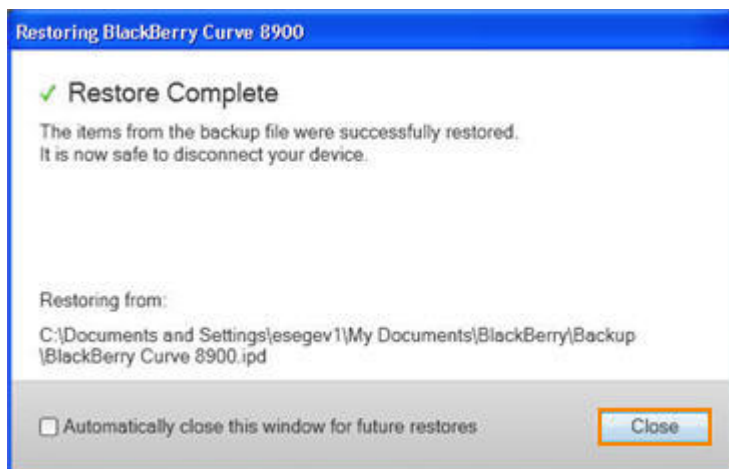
Restoring BlackBerry Curve 8900

✓ Restore Complete

The items from the backup file were successfully restored. It is now safe to disconnect your device.

Restoring from:

C:\Documents and Settings\esegev1\My Documents\BlackBerry\Backup \BlackBerry Curve 8900.ipd

Automatically close this window for future restores

Close